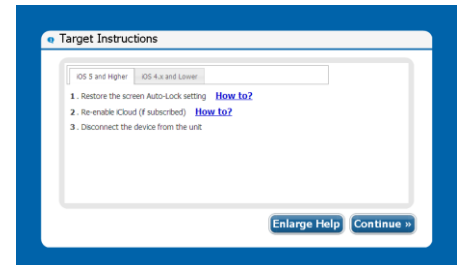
Target Instructions

iOS 5 and Higher | iOS 4.x and Lower

1. Restore the screen Auto-Lock setting How to?
2. Re-enable iCloud (if subscribed) How to?
3. Disconnect the device from the unit

Enlarge Help Continue »